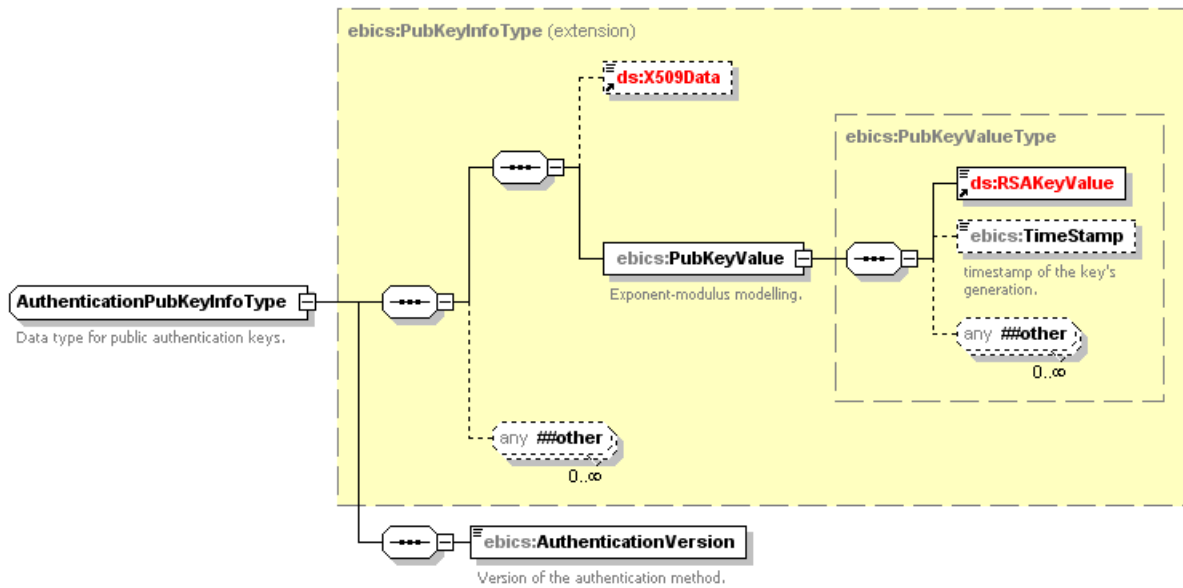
ebics:PubKeyInfoType (extension)

ds:X509Data

ebics:PubKeyValueType

ds:RSAKeyValue

ebics:TimeStamp

timestamp of the key's generation.

ebics:PubKeyValue

Exponent-modulus modelling.

AuthenticationPubKeyInfoType

Data type for public authentication keys.

any ##other

0..∞

any ##other

0..∞

ebics:AuthenticationVersion

Version of the authentication method.